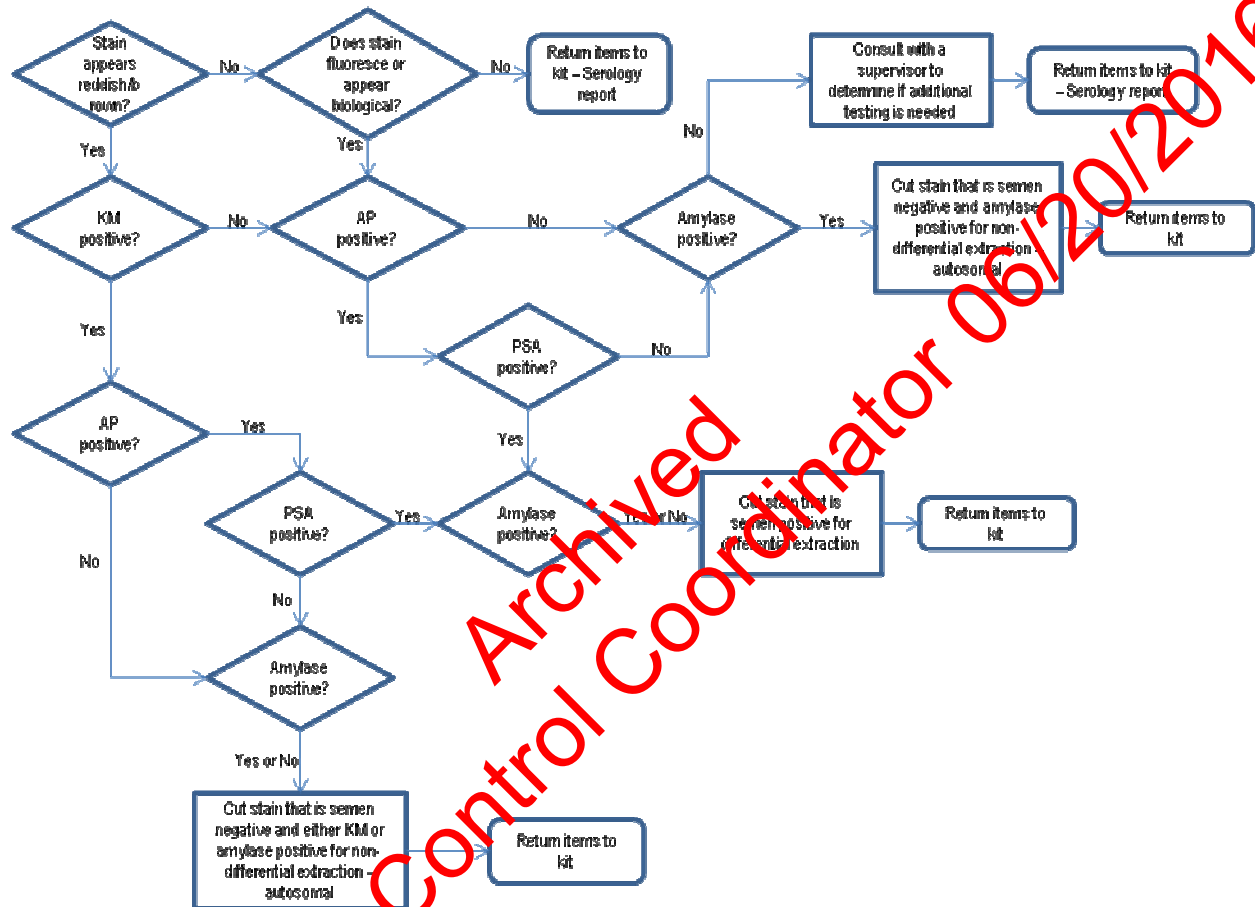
Stain appears redish/b rown?

No

Does stain fluoresce or appear biological?

No

Return items to kit – Serology report

Consult with a supervisor to determine if additional testing is needed

Return items to kit – Serology report

Yes

Yes

No

KM positive?

No

AP positive?

No

Amylase positive?

Yes

Cut stain that is semen negative and amylase positive for non-differential extraction - autosomal

Return items to kit

Yes

Yes

PSA positive?

No

AP positive?

Yes

Yes

PSA positive?

Yes

Amylase positive?

Yes or No

Cut stain that is semen positive for differential extraction

Return items to kit

No

No

Amylase positive?

Yes or No

Cut stain that is semen negative and either KM or amylase positive for non-differential extraction - autosomal

Return items to kit

Archived

Control Coordinator 06/20/201